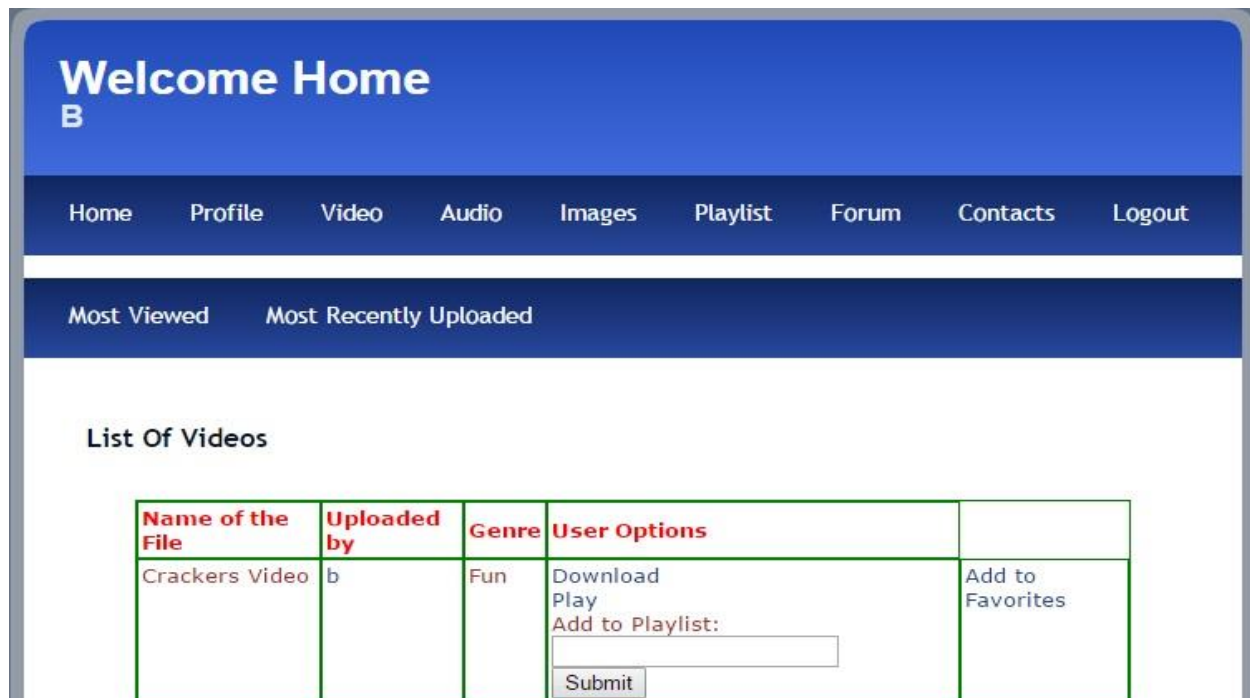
Welcome Home
B

Home Profile Video Audio Images Playlist Forum Contacts Logout

Most Viewed Most Recently Uploaded

List Of Videos

| Name of the File | Uploaded by | Genre | User Options | |
|---|---|---|---|---|
| Crackers Video | b | Fun | Download<br>Play<br>Add to Playlist:<br>Submit | Add to Favorites |